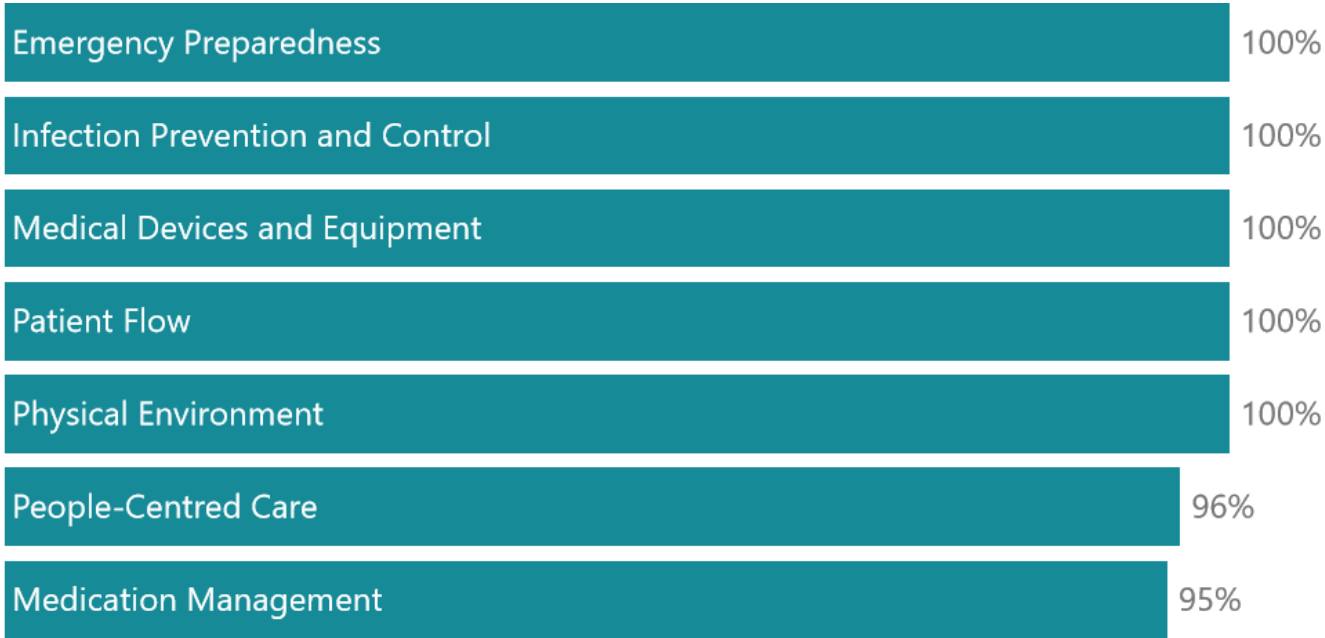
Emergency Preparedness 100%

Infection Prevention and Control 100%

Medical Devices and Equipment 100%

Patient Flow 100%

Physical Environment 100%

People-Centred Care 96%

Medication Management 95%